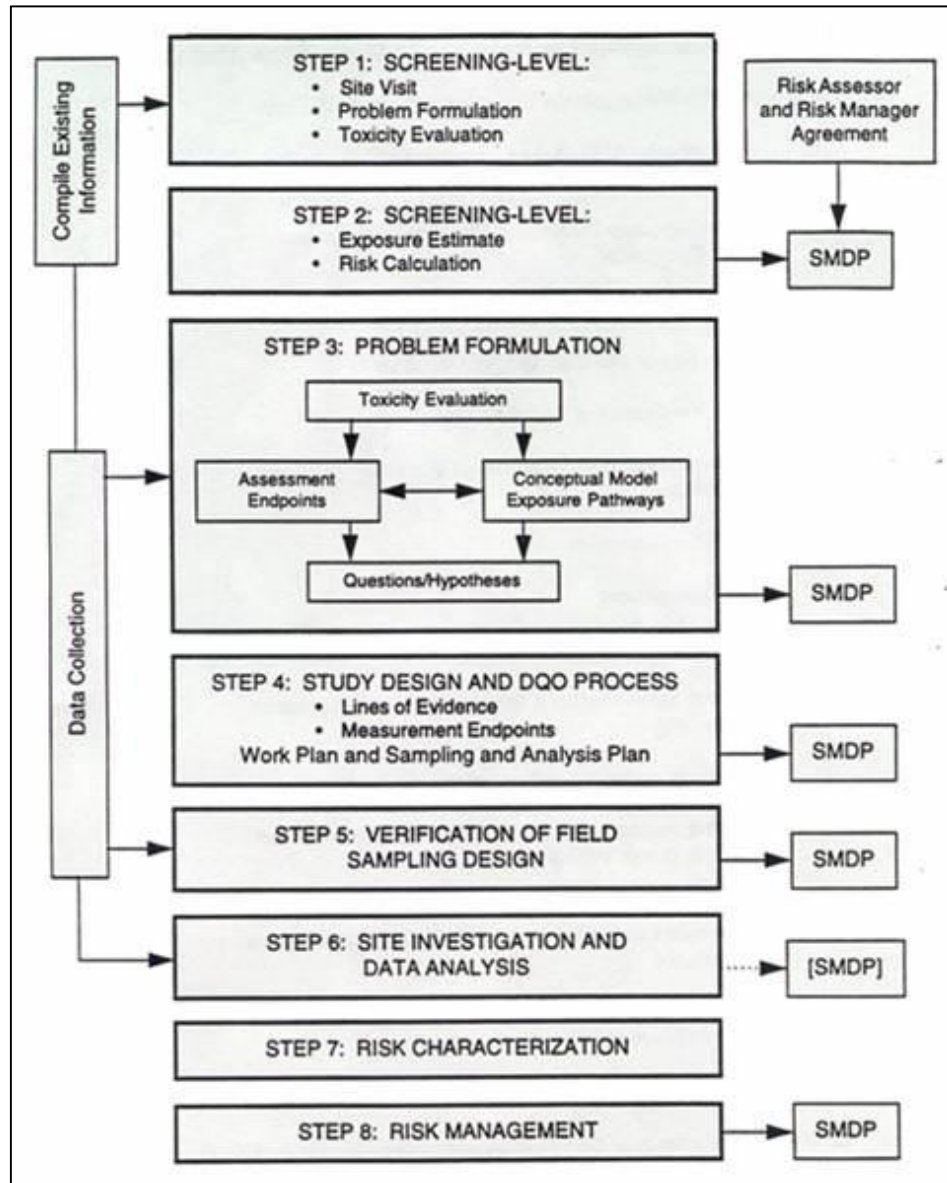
Compile Existing Information

STEP 1: SCREENING-LEVEL:
• Site Visit
• Problem Formulation
• Toxicity Evaluation

Risk Assessor and Risk Manager Agreement

STEP 2: SCREENING-LEVEL:
• Exposure Estimate
• Risk Calculation

SMDP

Data Collection

STEP 3: PROBLEM FORMULATION

Toxicity Evaluation

Assessment Endpoints

Conceptual Model Exposure Pathways

Questions/Hypotheses

SMDP

STEP 4: STUDY DESIGN AND DQO PROCESS
• Lines of Evidence
• Measurement Endpoints
Work Plan and Sampling and Analysis Plan

SMDP

STEP 5: VERIFICATION OF FIELD SAMPLING DESIGN

SMDP

STEP 6: SITE INVESTIGATION AND DATA ANALYSIS

[SMDP]

STEP 7: RISK CHARACTERIZATION

STEP 8: RISK MANAGEMENT

SMDP